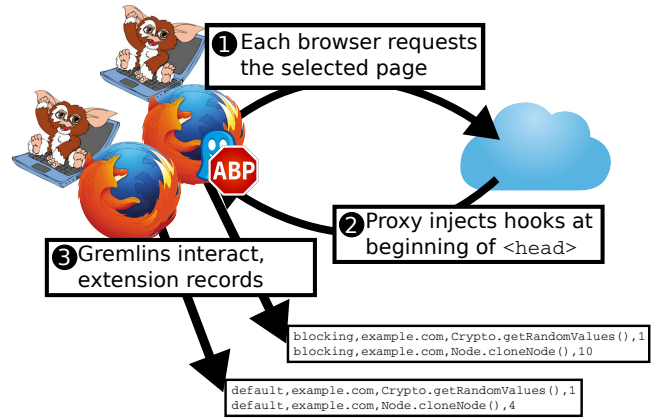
1 Each browser requests the selected page

ABP

2 Proxy injects hooks at beginning of <head>

3 Gremlins interact, extension records

blocking,example.com,Crypto.getRandomValues(),1
blocking,example.com,Node.cloneNode(),10

default,example.com,Crypto.getRandomValues(),1
default,example.com,Node.cloneNode(),4